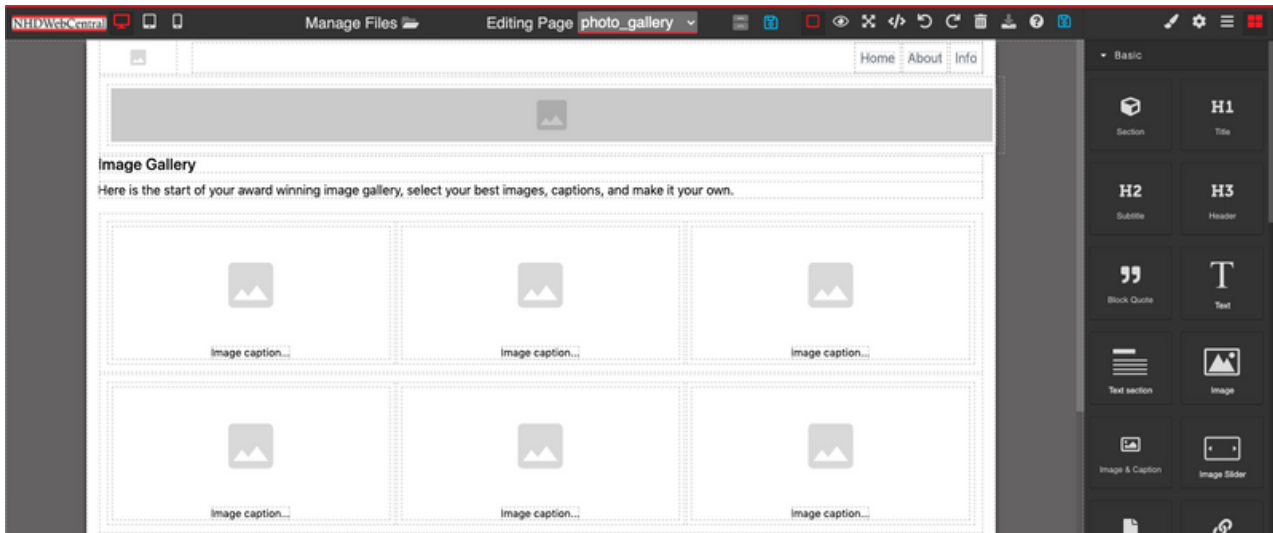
NHDWebCentral

Manage Files

Editing Page photo_gallery

Home About Info

Image Gallery

Here is the start of your award winning image gallery, select your best images, captions, and make it your own.

Image caption...

Image caption...

Image caption...

Image caption...

Image caption...

Image caption...

Basic

Section

H1
Title

H2
Subtitle

H3
Header

Block Quote

T
Text

Text section

Image

Image & Caption

Image Slider